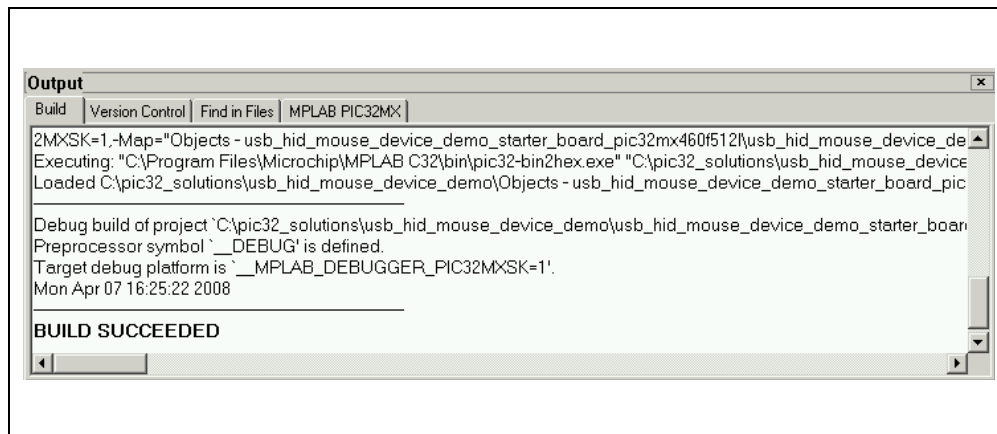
Output

Build | Version Control | Find in Files | MPLAB PIC32MX

2MXSK=1,-Map="Objects - usb_hid_mouse_device_demo_starter_board_pic32mx460f512l\usb_hid_mouse_device_de
Executing: "C:\Program Files\Microchip\MPLAB C32\bin\pic32-bin2hex.exe" "C:\pic32_solutions\usb_hid_mouse_device
Loaded C:\pic32_solutions\usb_hid_mouse_device_demo\Objects - usb_hid_mouse_device_demo_starter_board_pic

Debug build of project `C:\pic32_solutions\usb_hid_mouse_device_demo\usb_hid_mouse_device_demo_starter_boar
Preprocessor symbol `__DEBUG' is defined.
Target debug platform is `__MPLAB_DEBUGGER_PIC32MXSK=1'.
Mon Apr 07 16:25:22 2008

BUILD SUCCEEDED